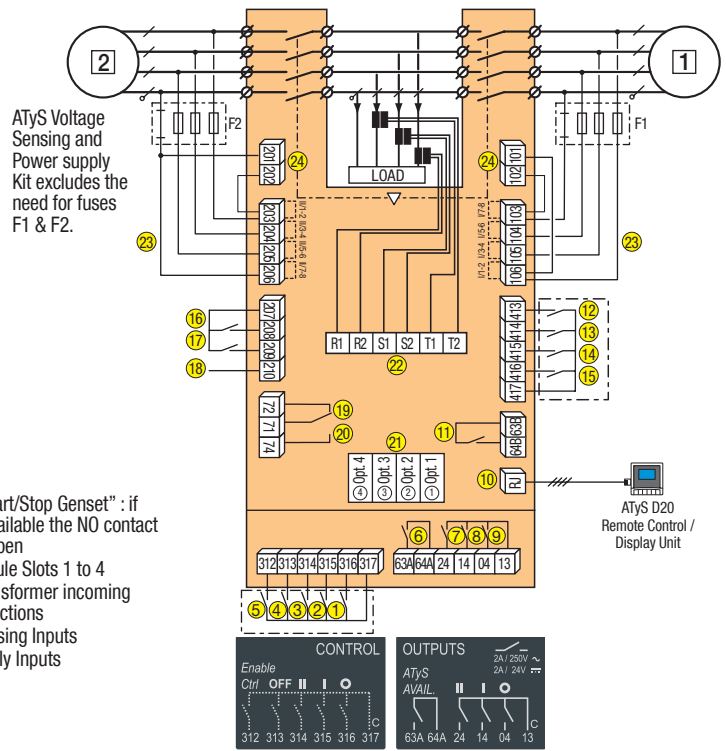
2

1

ATyS Voltage Sensing and Power supply Kit excludes the need for fuses F1 & F2.

F2

F1

24

24

201 202

101 102

203 204 205 206

103 104 105 106

I/1-2 I/3-4 I/5-6 I/7-8

I/1-2 I/3-4 I/5-6 I/7-8

LOAD

23

23

16

17

18

207 208 209 210

R1 R2 S1 S2 T1 T2

22

413 414 415 416 417

12

13

14

15

72 71 74

19

20

21

11

63B 64B

Opt. 4 ④ Opt. 3 ③ Opt. 2 ② Opt. 1 ①

10

RJ

ATyS D20 Remote Control / Display Unit

art/Stop Genset" : if ailable the NO contact pen

ule Slots 1 to 4

sformer incoming ctions

sing Inputs

ly Inputs

6

7

8

9

312 313 314 315 316 317

63A 64A 24 14 04 13

5 4 3 2 1

CONTROL

Enable Ctrl OFF II I O

312 313 314 315 316 317 C

OUTPUTS

2A / 250V ~ 2A / 24V

ATyS AVAIL. II I O

63A 64A 24 14 04 13 C